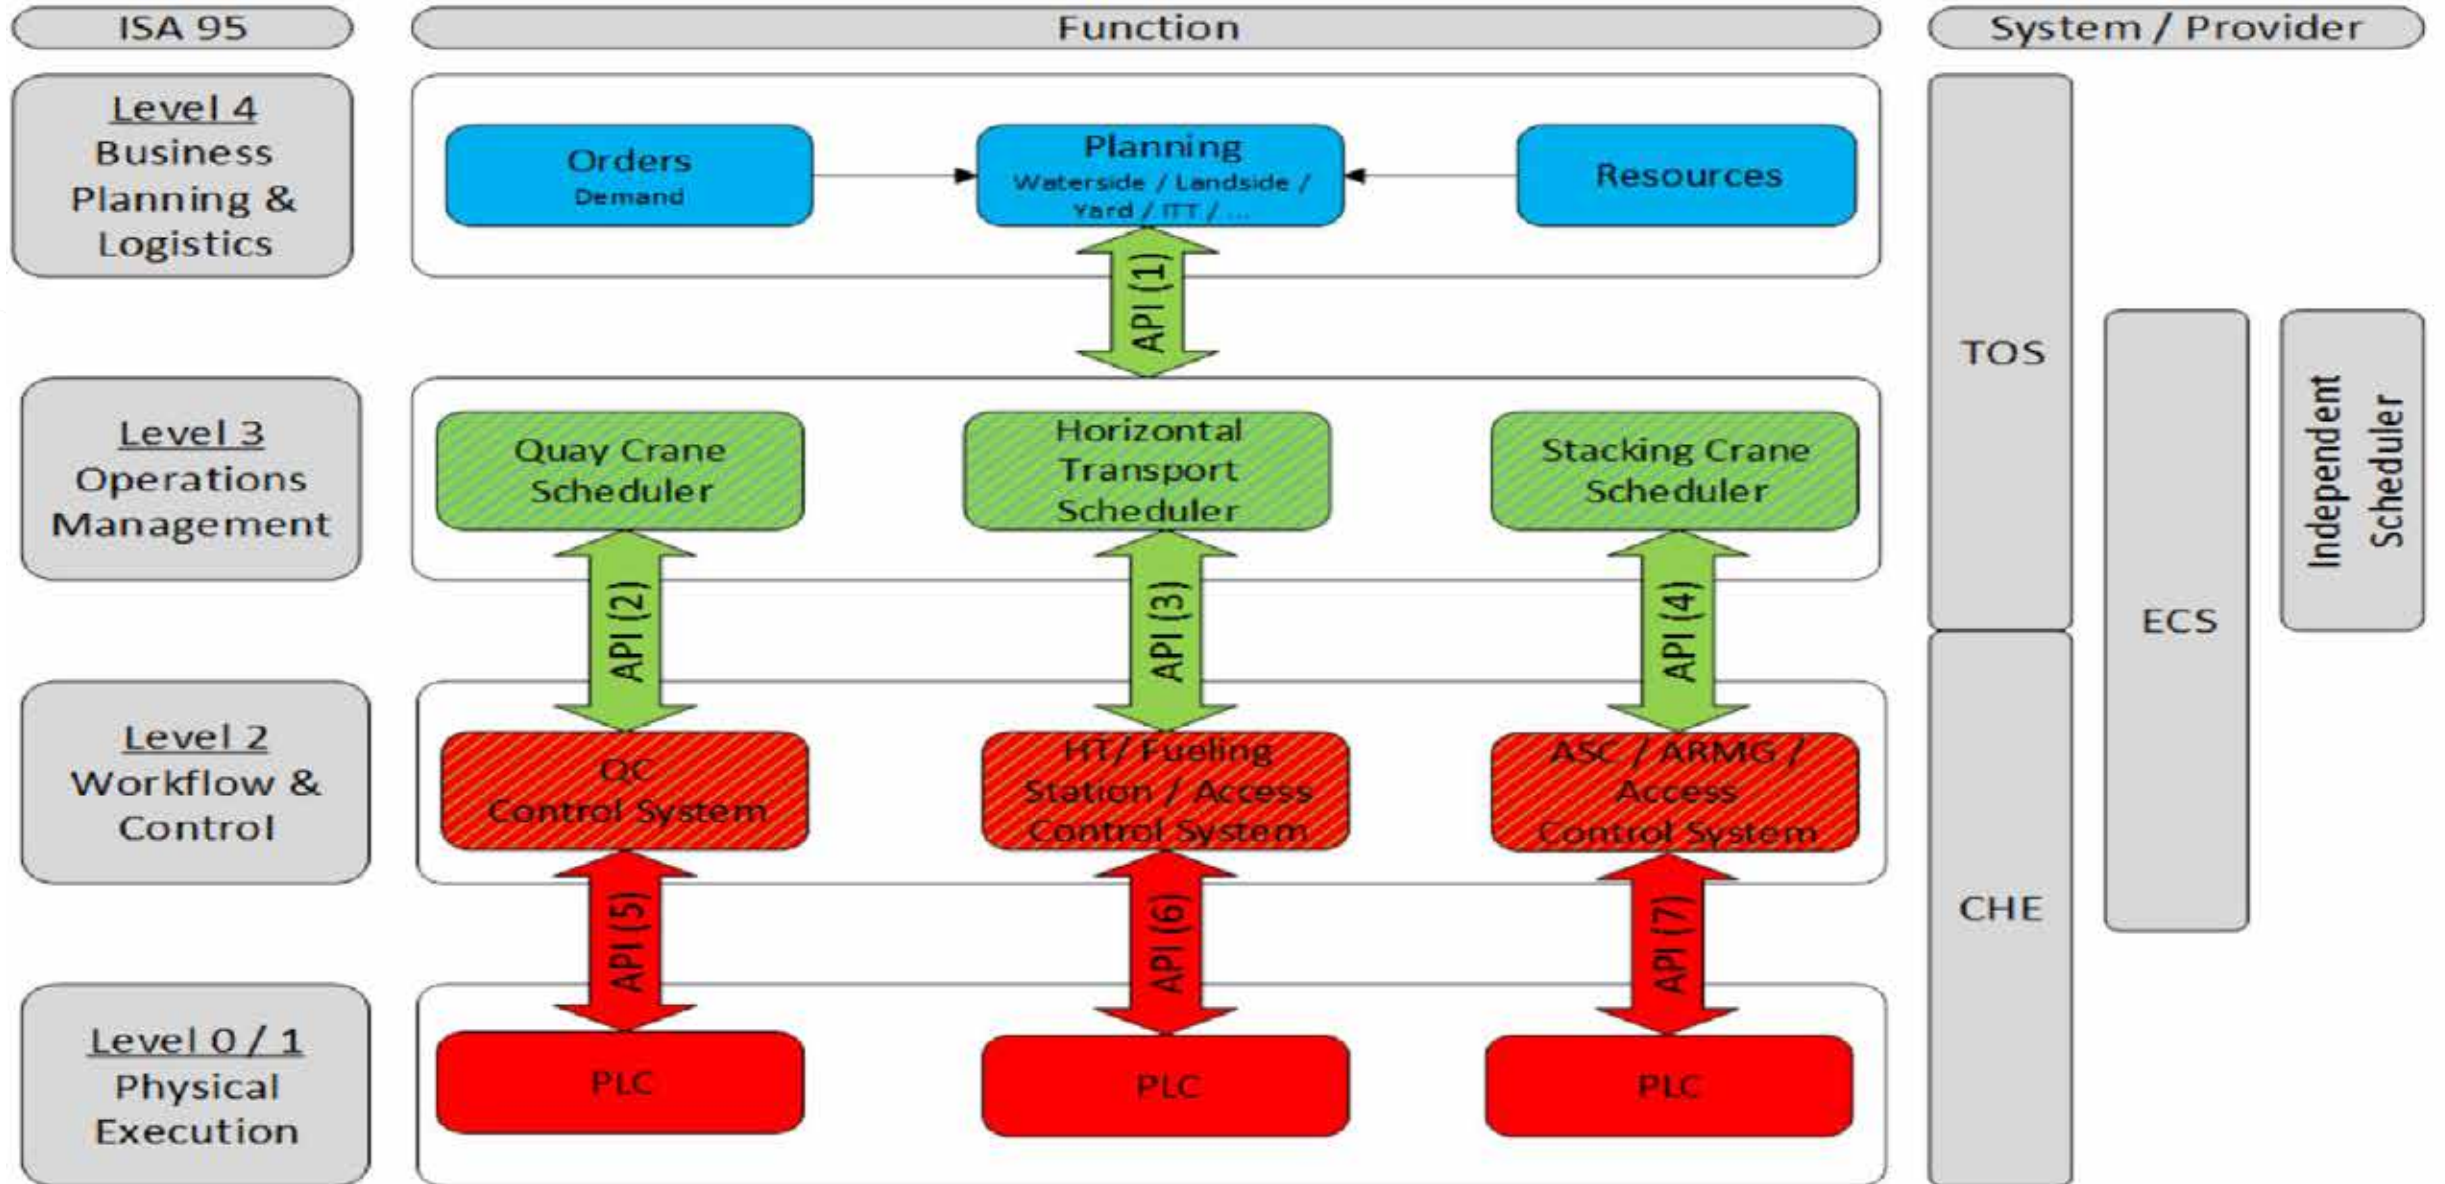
ISA 95

Function

System / Provider

Level 4
Business Planning & Logistics

Orders
Demand

Planning
Waterside / Landside / Yard / ITT / ...

Resources

API (1)

Level 3
Operations Management

Quay Crane Scheduler

Horizontal Transport Scheduler

Stacking Crane Scheduler

API (2)

API (3)

API (4)

Level 2
Workflow & Control

QC
Control System

HT/ Fueling Station / Access Control System

ASC / ARMG / Access Control System

API (5)

API (6)

API (7)

Level 0 / 1
Physical Execution

PLC

PLC

PLC

TOS

CHE

ECS

Independent Scheduler